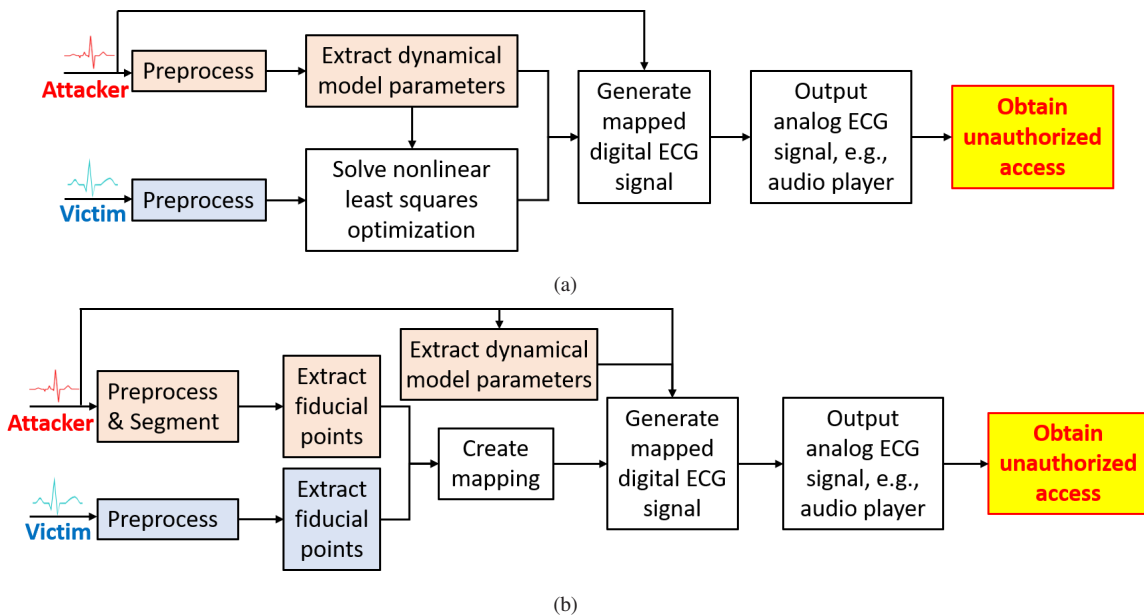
Attacker
Preprocess
Extract dynamical model parameters
Victim
Preprocess
Solve nonlinear least squares optimization
Generate mapped digital ECG signal
Output analog ECG signal, e.g., audio player
Obtain unauthorized access

(a)

Attacker
Preprocess & Segment
Extract fiducial points
Extract dynamical model parameters
Victim
Preprocess
Extract fiducial points
Create mapping
Generate mapped digital ECG signal
Output analog ECG signal, e.g., audio player
Obtain unauthorized access

(b)